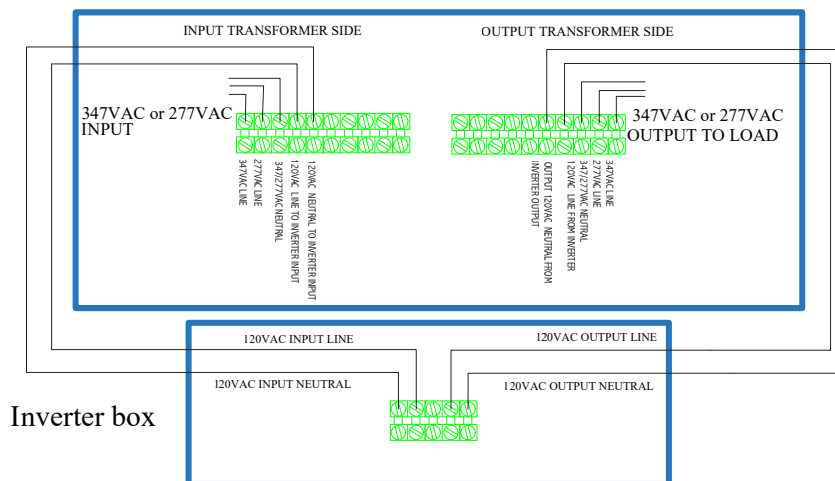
INPUT TRANSFORMER SIDE

OUTPUT TRANSFORMER SIDE

347VAC or 277VAC INPUT

347VAC LINE

277VAC LINE

347/277VAC NEUTRAL

120VAC LINE TO INVERTER INPUT

120VAC NEUTRAL TO INVERTER INPUT

OUTPUT 120VAC NEUTRAL FROM INVERTER OUTPUT

120VAC LINE FROM INVERTER

347/277VAC NEUTRAL

277VAC LINE

347VAC LINE

347VAC or 277VAC OUTPUT TO LOAD

120VAC INPUT LINE

120VAC OUTPUT LINE

120VAC INPUT NEUTRAL

120VAC OUTPUT NEUTRAL

Inverter box